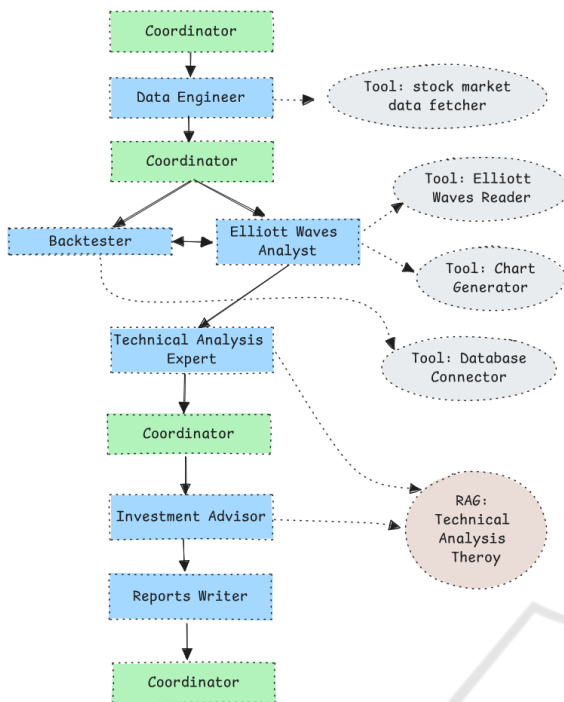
Coordinator

Data Engineer

Tool: stock market data fetcher

Coordinator

Tool: Elliott Waves Reader

Backtester

Elliott Waves Analyst

Tool: Chart Generator

Technical Analysis Expert

Tool: Database Connector

Coordinator

RAG: Technical Analysis Theroy

Investment Advisor

Reports Writer

Coordinator